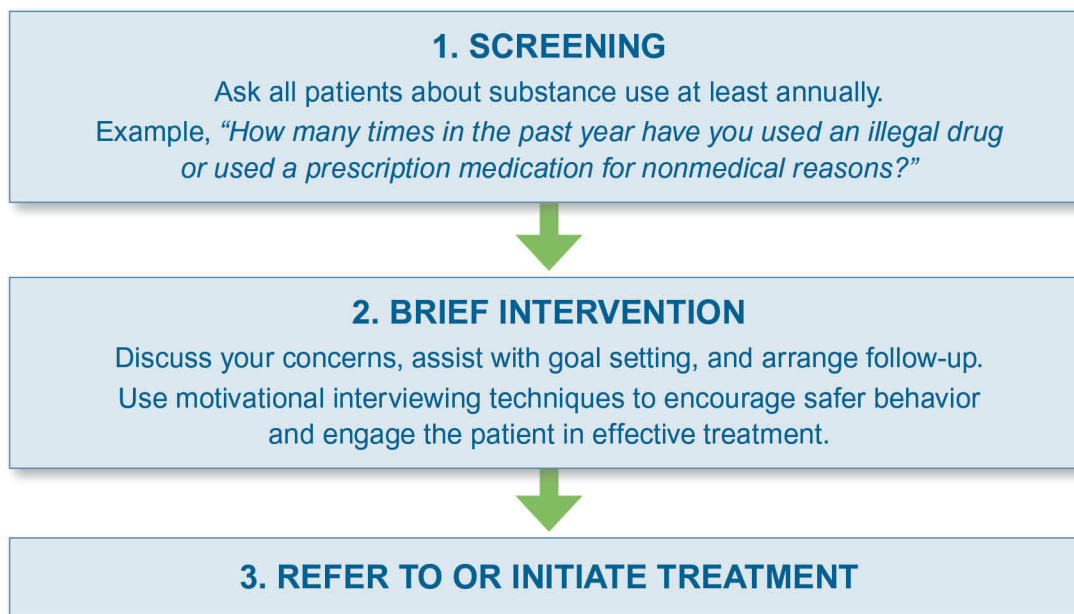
1. SCREENING

Ask all patients about substance use at least annually.

Example, “How many times in the past year have you used an illegal drug or used a prescription medication for nonmedical reasons?”

2. BRIEF INTERVENTION

Discuss your concerns, assist with goal setting, and arrange follow-up.

Use motivational interviewing techniques to encourage safer behavior and engage the patient in effective treatment.

3. REFER TO OR INITIATE TREATMENT